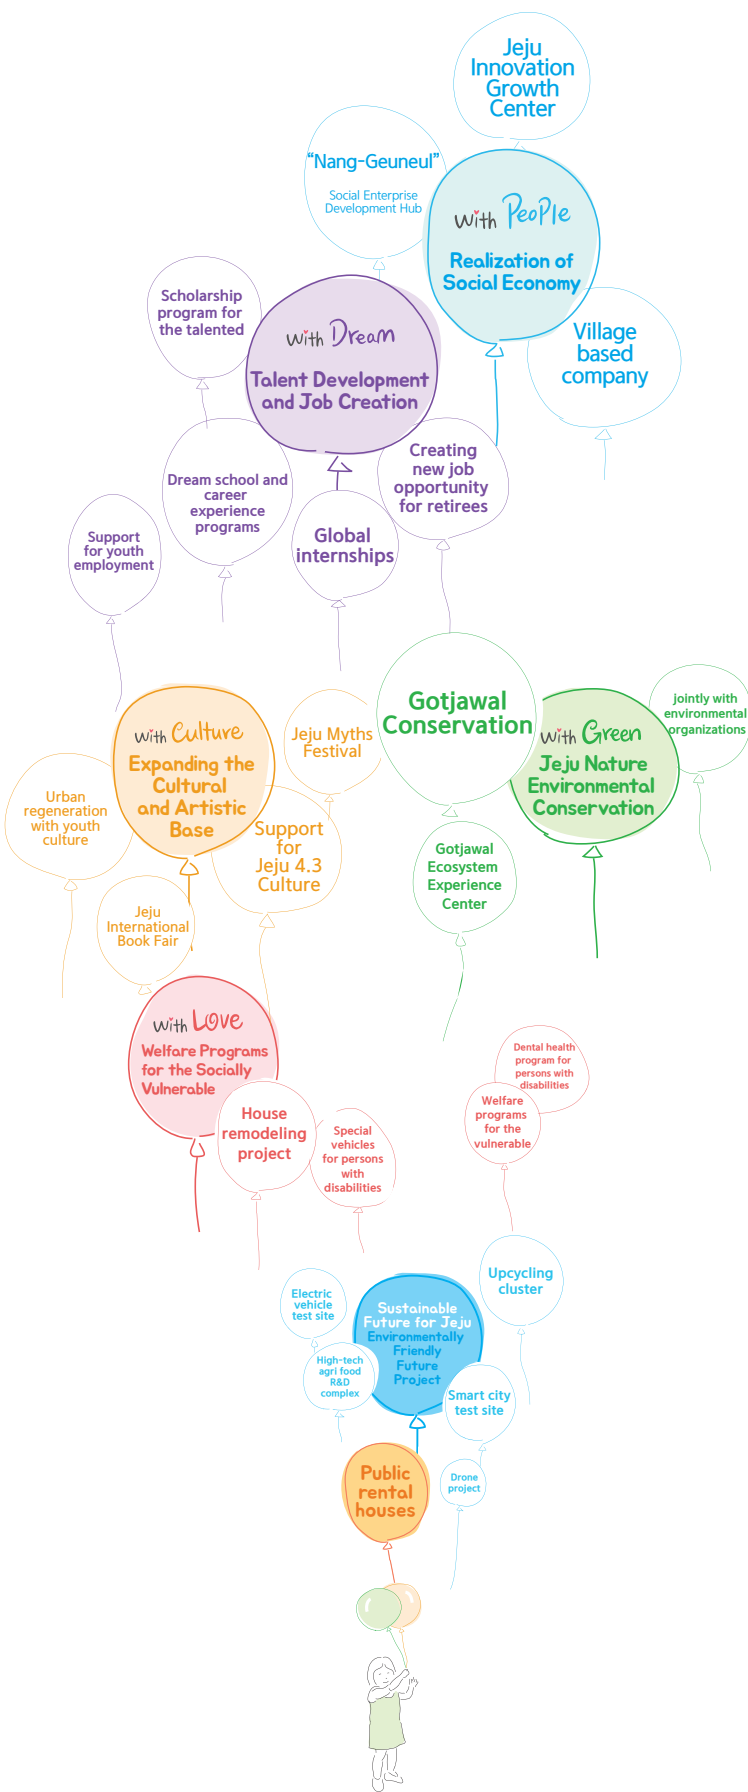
Jeju Innovation Growth Center

"Nang-Geuneul"
Social Enterprise Development Hub

With People
Realization of Social Economy

Village based company

Scholarship program for the talented

With Dream
Talent Development and Job Creation

Creating new job opportunity for retirees

Dream school and career experience programs

Global internships

Support for youth employment

Jeju Myths Festival

Gotjawal Conservation

jointly with environmental organizations

With Green
Jeju Nature Environmental Conservation

With Culture
Expanding the Cultural and Artistic Base

Urban regeneration with youth culture

Support for Jeju 4.3 Culture

Gotjawal Ecosystem Experience Center

Jeju International Book Fair

With Love
Welfare Programs for the Socially Vulnerable

House remodeling project

Special vehicles for persons with disabilities

Dental health program for persons with disabilities

Welfare programs for the vulnerable

Upcycling cluster

Electric vehicle test site

Sustainable Future for Jeju Environmentally Friendly Future Project

High-tech agri food R&D complex

Smart city test site

Drone project

Public rental houses